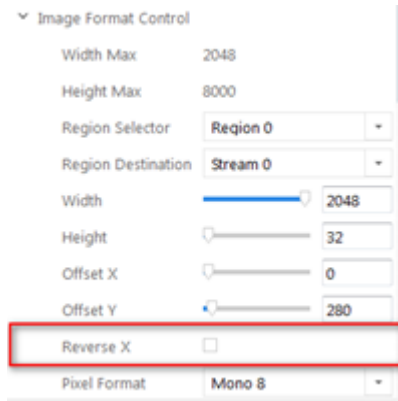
Image Format Control

| | |
|---|---|
| Width Max | 2048 |
| Height Max | 8000 |
| Region Selector | Region 0 |
| Region Destination | Stream 0 |
| Width | 2048 |
| Height | 32 |
| Offset X | 0 |
| Offset Y | 280 |
| Reverse X | |
| Pixel Format | Mono 8 |